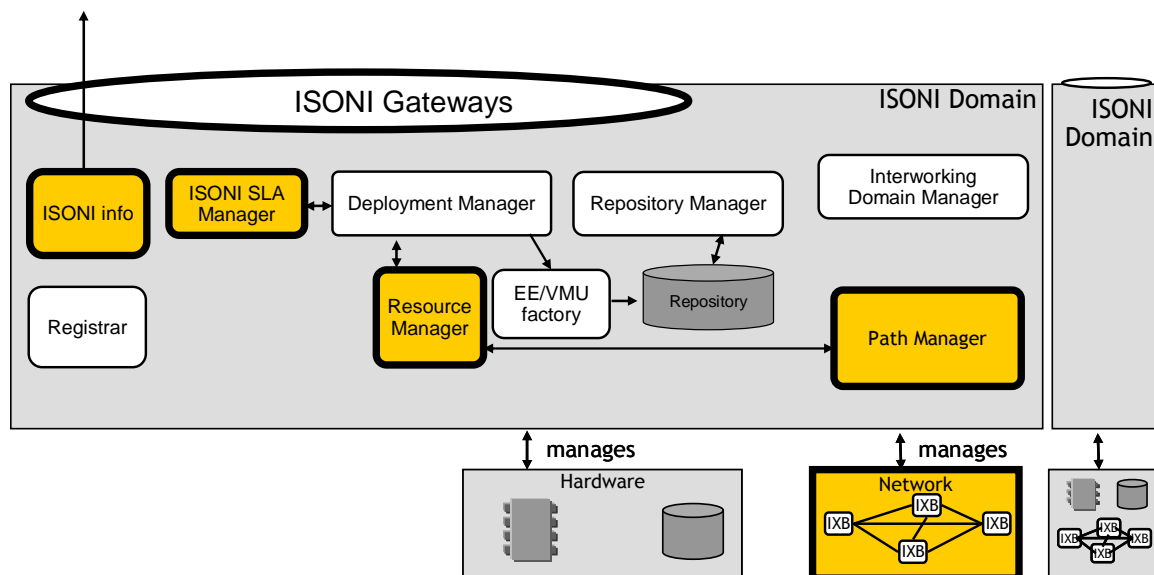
ISONI Gateways

ISONI Domain

ISONI Domain

ISONI info

ISONI SLA Manager

Deployment Manager

Repository Manager

Interworking Domain Manager

Resource Manager

EE/VMU factory

Repository

Registrar

Path Manager

manages

manages

Hardware

Network

IXB

IXB

IXB

IXB

IXB

IXB

IXB

IXB